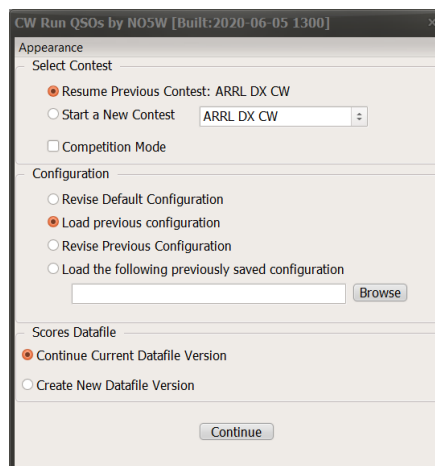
CW Run QSOs by NO5W [Built:2020-06-05 1300]

Appearance

Select Contest

Resume Previous Contest: ARRL DX CW

Start a New Contest ARRL DX CW

Competition Mode

Configuration

Revise Default Configuration

Load previous configuration

Revise Previous Configuration

Load the following previously saved configuration

Browse

Scores Datafile

Continue Current Datafile Version

Create New Datafile Version

Continue